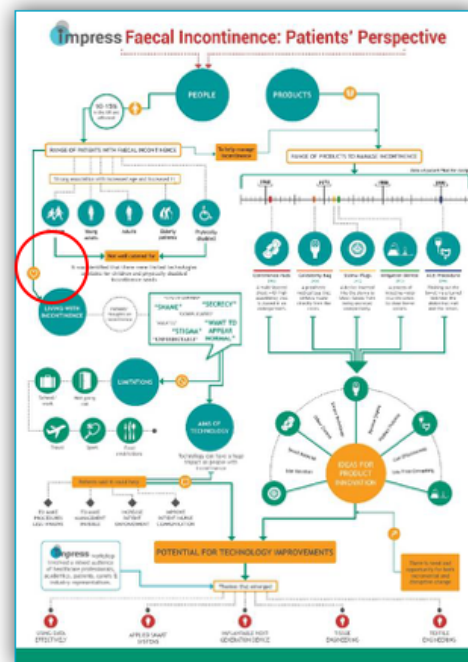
Impress Faecal Incontinence: Patients' Perspective

PEOPLE

PRODUCTS

1-10% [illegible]

To help manage incontinence

RANGE OF PATIENTS WITH FAECAL INCONTINENCE

RANGE OF PRODUCTS TO MANAGE INCONTINENCE

Young adults

Adults

Elderly patients

Physically disabled

Not well catered for

It was identified that there were limited technologies suitable for children and physically disabled incontinence needs.

LIVING WITH INCONTINENCE

"SHAME"

"SECRECY"

"STIGMA"

"EMBARRASSABLE"

"WANT TO APPEAR NORMAL"

LIMITATIONS

School / work

Travel

Sport

Food restrictions

AIMS OF TECHNOLOGY

Incontinence Pads

Continence Bag

Anal Plugs

Irrigation Device

ACE Procedure

IDEAS FOR PRODUCT INNOVATION

POTENTIAL FOR TECHNOLOGY IMPROVEMENTS

Impress

USING DATA EFFECTIVELY

APPLIED SMART SYSTEMS

INFLATABLE POST DEFAECATION DEVICE

TISSUE ENGINEERING

TEXTILE ENGINEERING